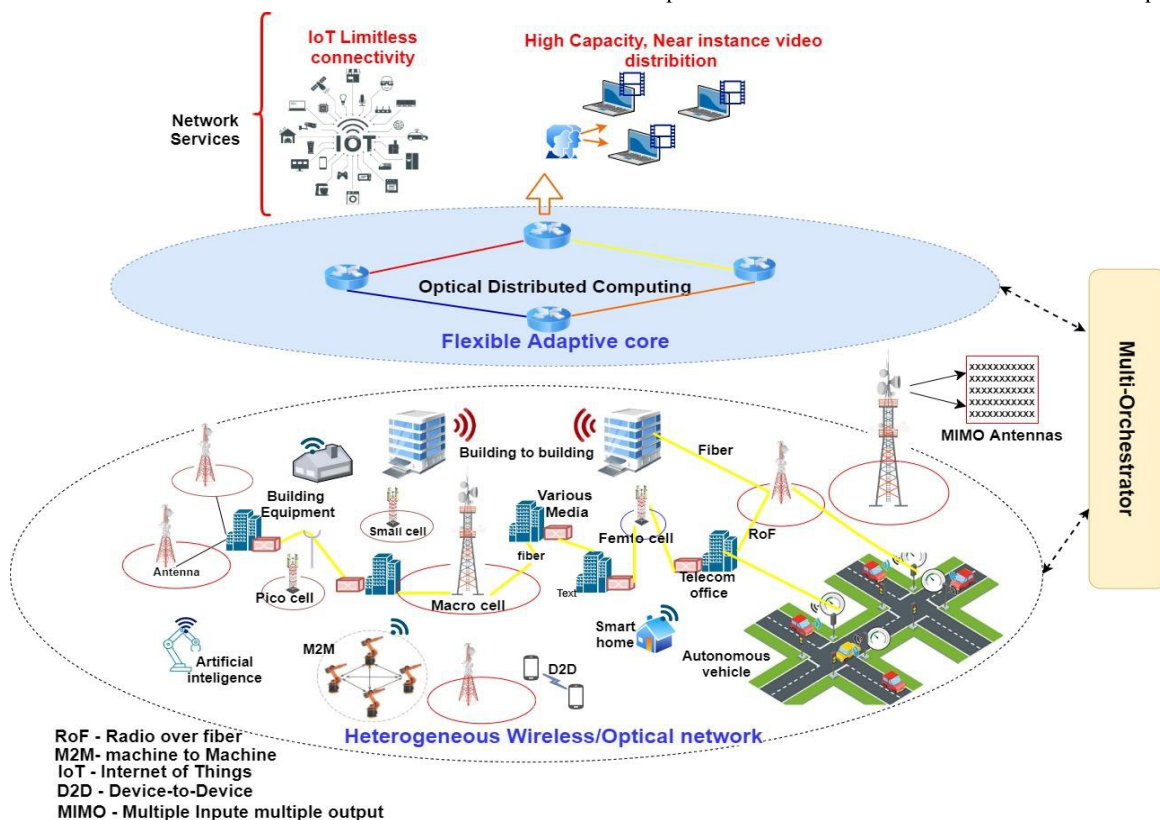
IoT Limitless connectivity

High Capacity, Near instance video distribution

Network Services

IOT

Optical Distributed Computing

Flexible Adaptive core

Multi-Orchestrator

xxxxxxxxxxx
xxxxxxxxxxx
xxxxxxxxxxx
xxxxxxxxxxx
xxxxxxxxxxx

MIMO Antennas

Building to building

Fiber

Building Equipment

Small cell

Various Media

fiber

Femto cell

RoF

Antenna

Pico cell

Macro cell

Text

Telecom office

Smart home

Autonomous vehicle

Artificial inteligence

M2M

D2D

RoF - Radio over fiber
M2M- machine to Machine
IoT - Internet of Things
D2D - Device-to-Device
MIMO - Multiple Inpute multiple output

Heterogeneous Wireless/Optical network